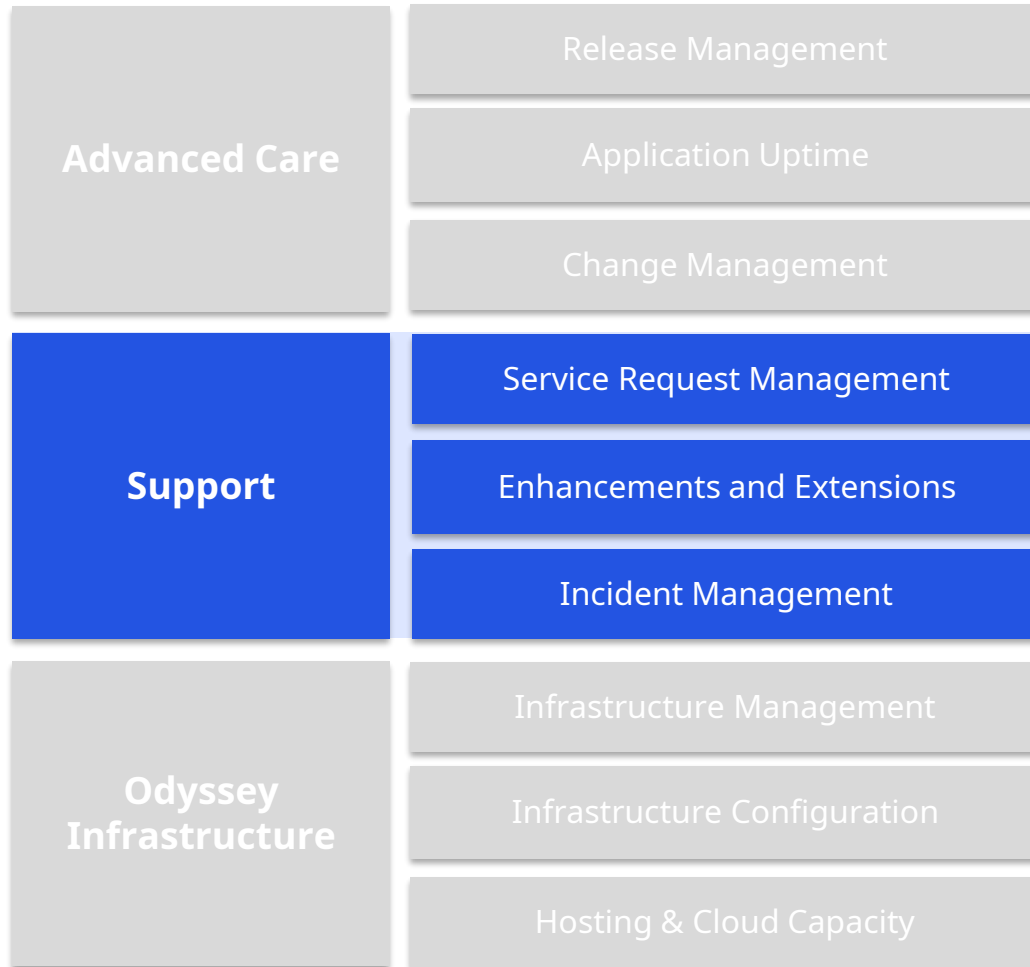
Advanced Care

Release Management

Application Uptime

Change Management

Support

Service Request Management

Enhancements and Extensions

Incident Management

Odyssey Infrastructure

Infrastructure Management

Infrastructure Configuration

Hosting & Cloud Capacity